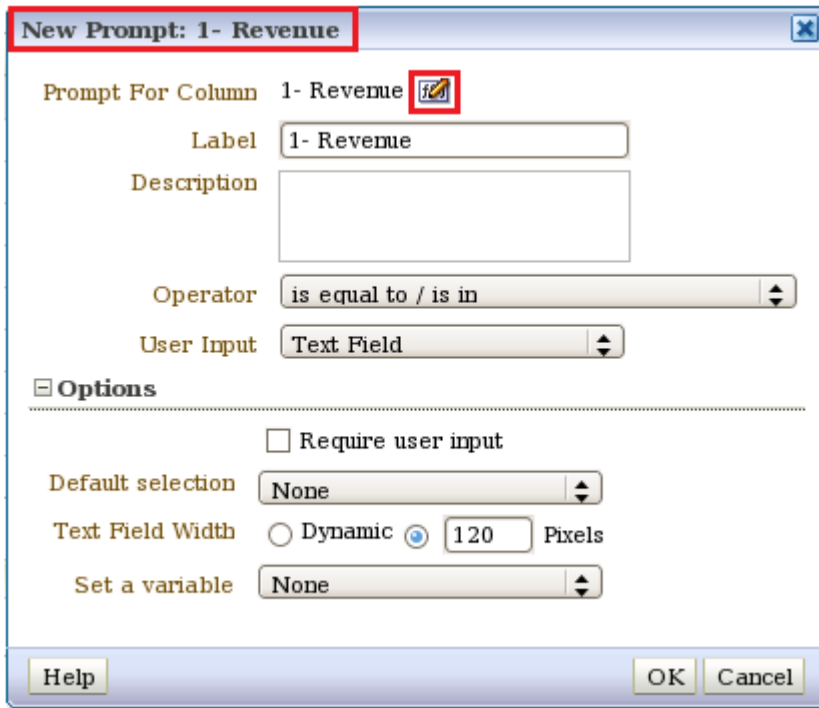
New Prompt: 1- Revenue

Prompt For Column 1- Revenue

Label 1- Revenue

Description

Operator is equal to / is in

User Input Text Field

Options

Require user input

Default selection None

Text Field Width Dynamic 120 Pixels

Set a variable None

Help

OK Cancel